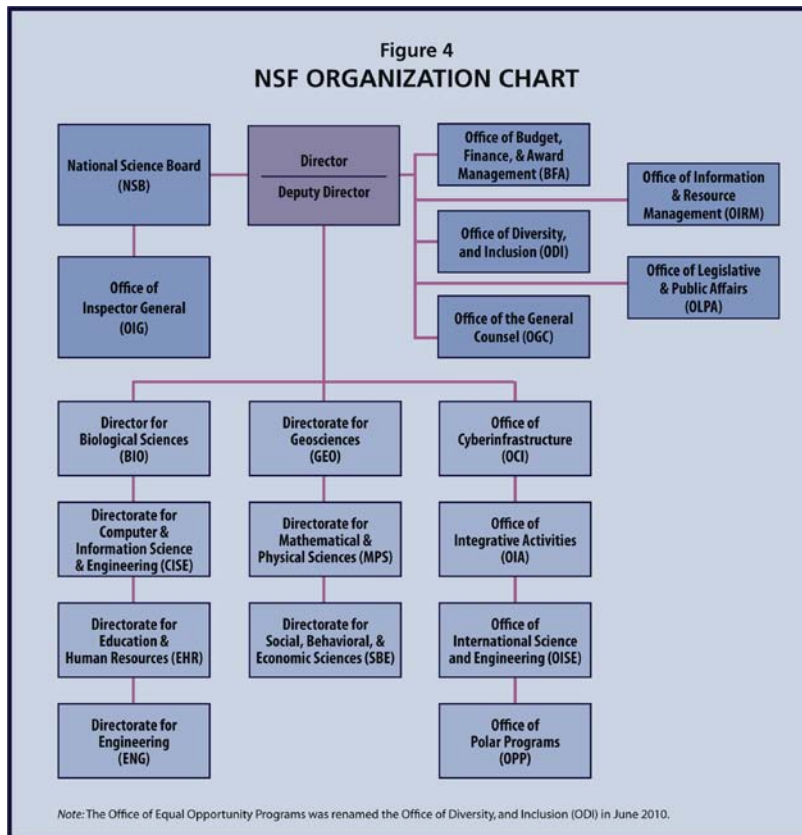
Figure 4
NSF ORGANIZATION CHART

National Science Board (NSB)

Director
Deputy Director

Office of Budget, Finance, & Award Management (BFA)

Office of Information & Resource Management (OIRM)

Office of Diversity, and Inclusion (ODI)

Office of Legislative & Public Affairs (OLPA)

Office of Inspector General (OIG)

Office of the General Counsel (OGC)

Director for Biological Sciences (BIO)

Directorate for Computer & Information Science & Engineering (CISE)

Directorate for Education & Human Resources (EHR)

Directorate for Engineering (ENG)

Directorate for Geosciences (GEO)

Directorate for Mathematical & Physical Sciences (MPS)

Directorate for Social, Behavioral, & Economic Sciences (SBE)

Office of Cyberinfrastructure (OCI)

Office of Integrative Activities (OIA)

Office of International Science and Engineering (OISE)

Office of Polar Programs (OPP)

Note: The Office of Equal Opportunity Programs was renamed the Office of Diversity, and Inclusion (ODI) in June 2010.